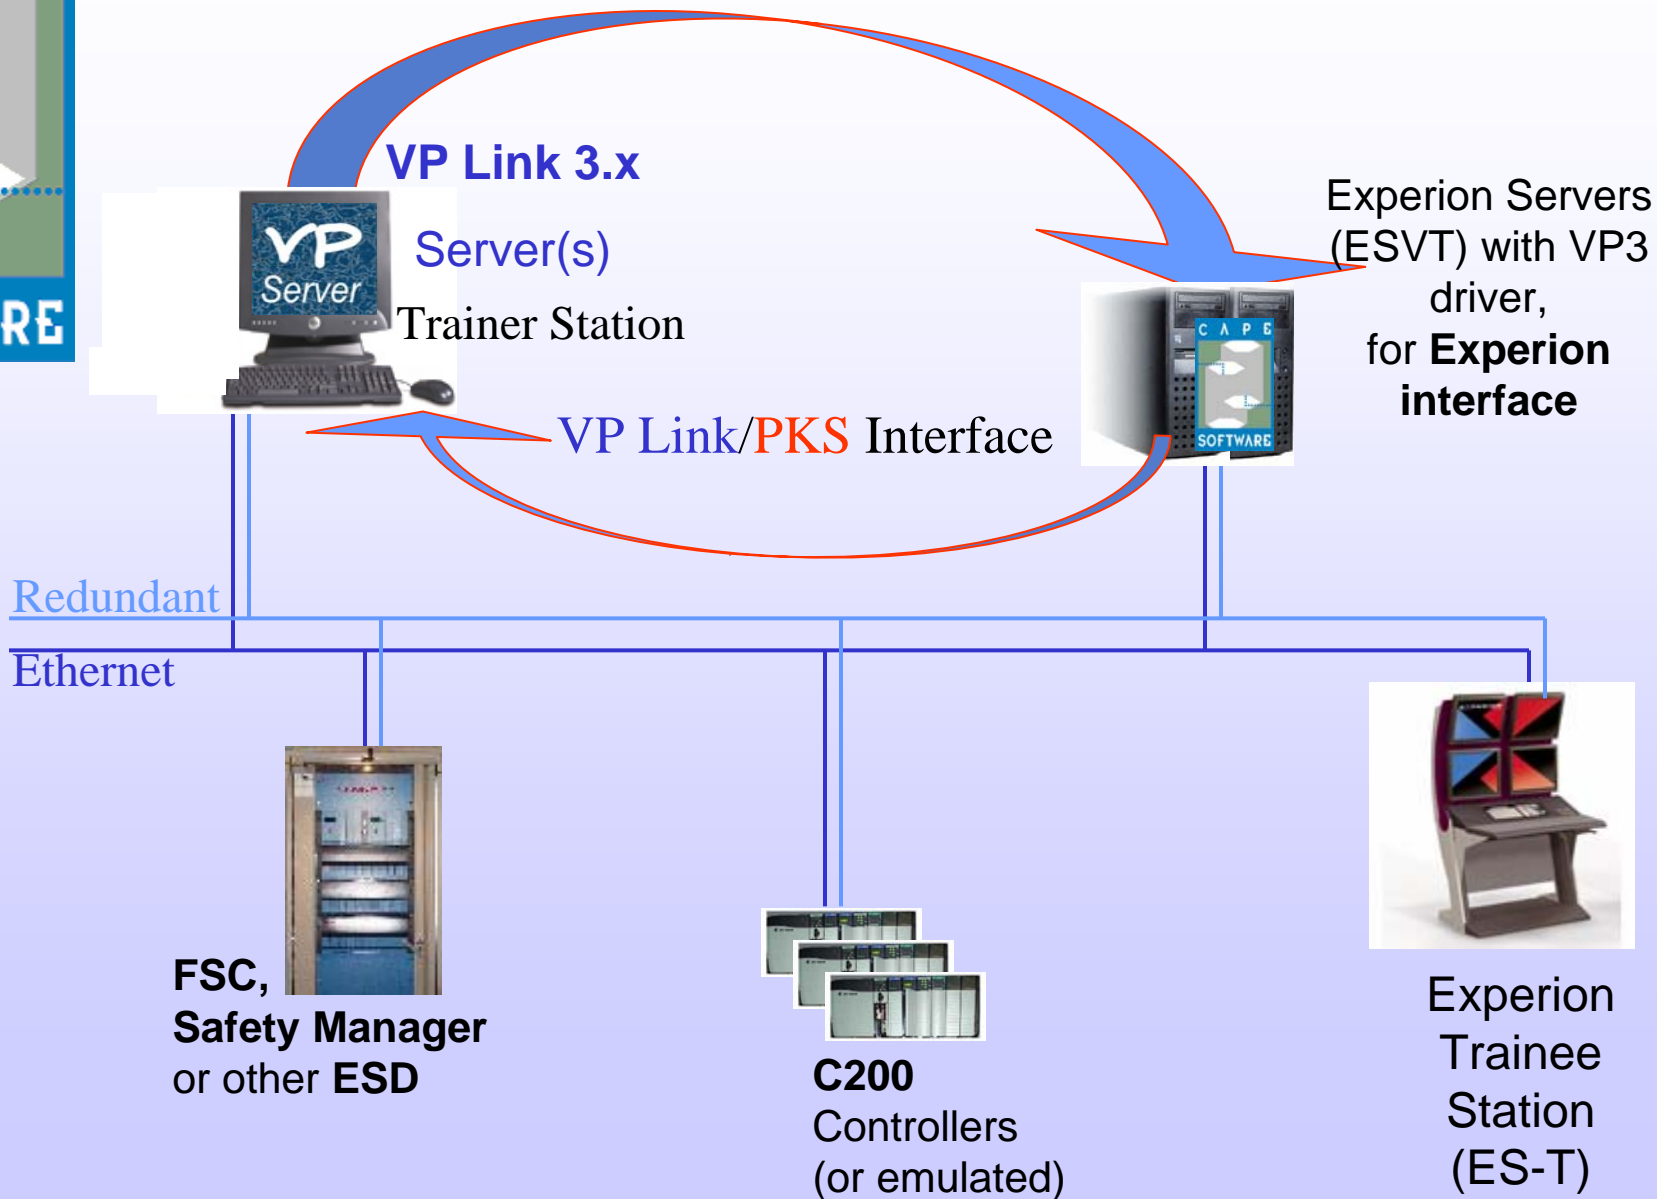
RE

VP Link 3.x

VP Server

Server(s)

Trainer Station

Experion Servers (ESVT) with VP3 driver, for Experion interface

C A P E SOFTWARE

VP Link/PKS Interface

Redundant

Ethernet

FSC, Safety Manager or other ESD

C200 Controllers (or emulated)

Experion Trainee Station (ES-T)